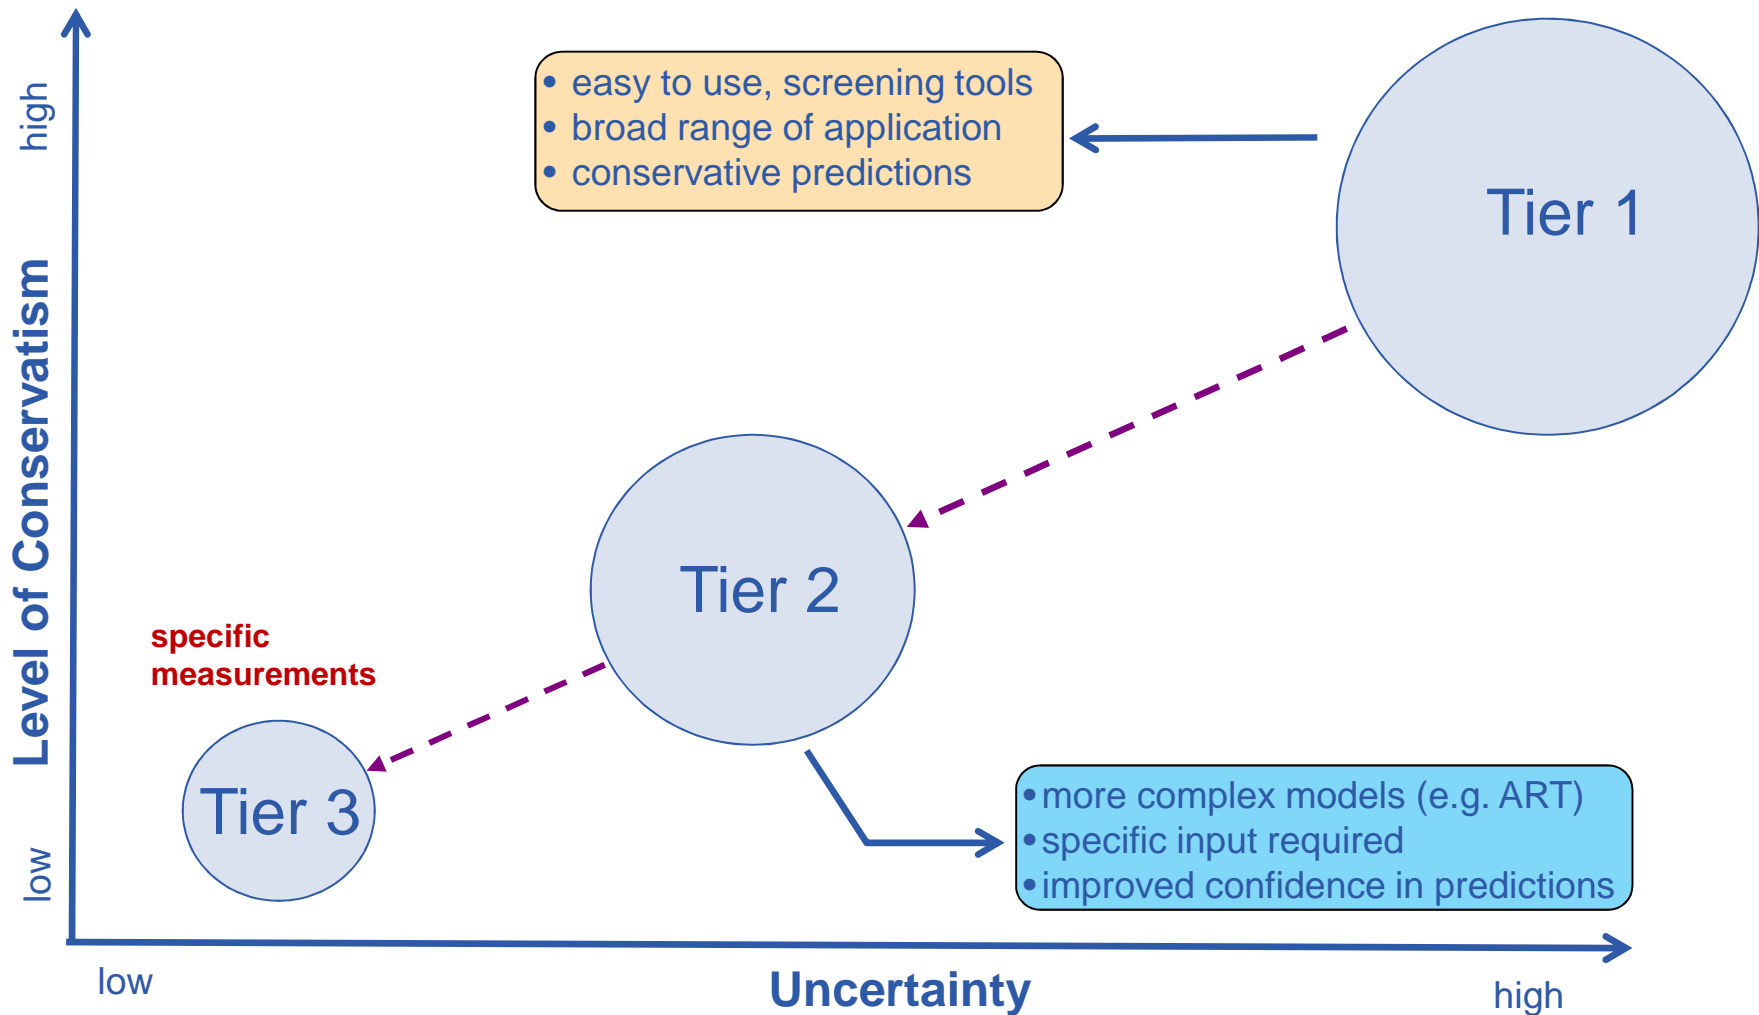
high

Level of Conservatism

low

• easy to use, screening tools
• broad range of application
• conservative predictions

Tier 1

Tier 2

specific measurements

Tier 3

• more complex models (e.g. ART)
• specific input required
• improved confidence in predictions

low

Uncertainty

high